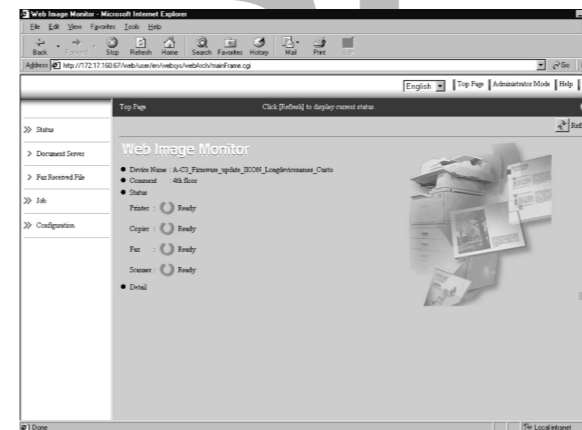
Web Image Monitor - Microsoft Internet Explorer

File Edit View Favorites Tools Help

Back Forward Stop Refresh Home Search Favorites History Mail Print Edit

Address http://172.17.160.67/web/user/en/websys/webArch/mainFrame.cgi

Go

English Top Page Administrator Mode Help

Top Page Click [Refresh] to display current status.

Refresh

>> Status

> Document Server

> Fax Received File

>> Job

>> Configuration

Web Image Monitor

● Device Name : A-C3_Firmware_update_IKON_Longdevicenames_Canto

● Comment : 4th floor

● Status

Printer : Ready

Copier : Ready

Fax : Ready

Scanner : Ready

● Detail

Done

Local intranet